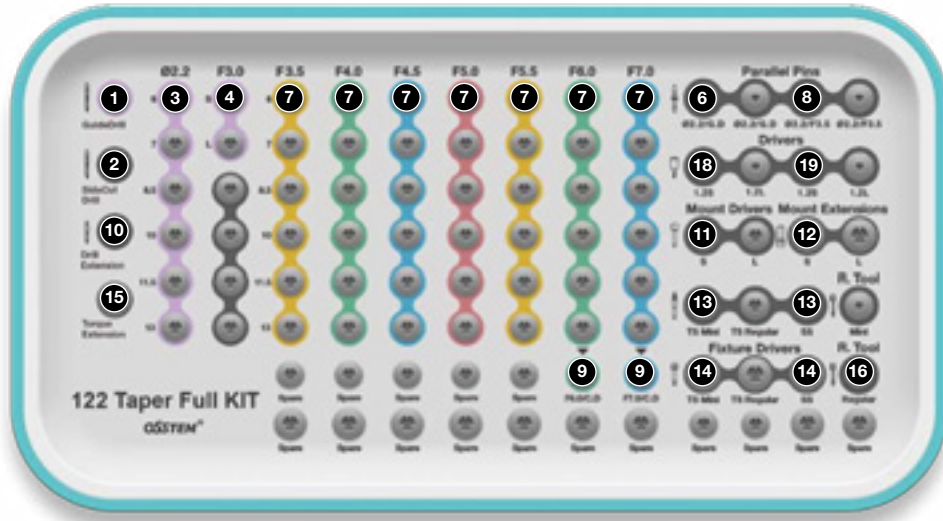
1
GuideDrill

2
SideCut Drill

10
Drill Extension

15
Torque Extension

Ø2.2
3
6
7
8.5
10
11.5
13

F3.0
4
S
L

F3.5
7
6
7
8.5
10
11.5
13

F4.0
7

F4.5
7

F5.0
7

F5.5
7

F6.0
7

F7.0
7

9
F6.0/C.D

9
F7.0/C.D

Spare
Spare
Spare
Spare
Spare
Spare
Spare
Spare
Spare
Spare
Spare
Spare
Spare
Spare

122 Taper Full KIT
OSSTEM

Parallel Pins
6
8
Ø2.2/C.D
Ø2.2/C.D
Ø2.2/F3.5
Ø2.2/F3.5

Drivers
18
19
1.2S
1.2L
1.2S
1.2L

Mount Drivers
Mount Extensions
11
12
S
L
S
L

R. Tool
13
13
TS Mini
TS Regular
SS
Mini

Fixture Drivers
R. Tool
14
14
16
TS Mini
TS Regular
SS
Regular

Spare
Spare
Spare
Spare